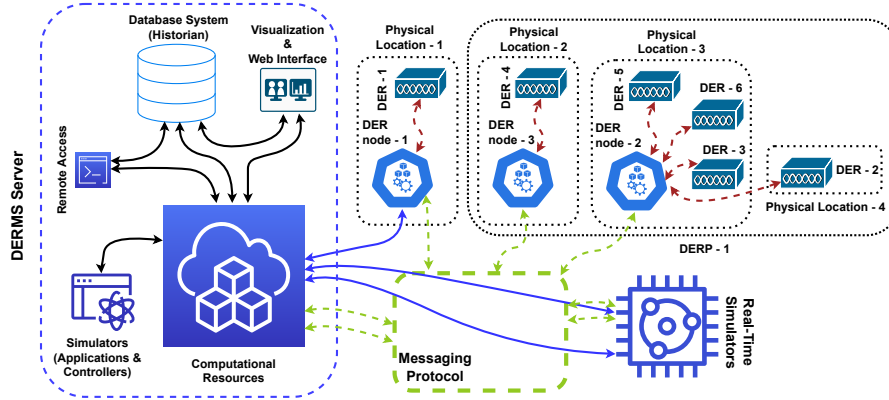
DERMS Server

Database System (Historian)

Visualization & Web Interface

Remote Access

Simulators (Applications & Controllers)

Computational Resources

Physical Location - 1

DER - 1

DER node - 1

Physical Location - 2

DER - 4

DER node - 3

Physical Location - 3

DER - 5

DER - 6

DER node - 2

DER - 3

DER - 2

Physical Location - 4

DERP - 1

Messaging Protocol

Real-Time Simulators